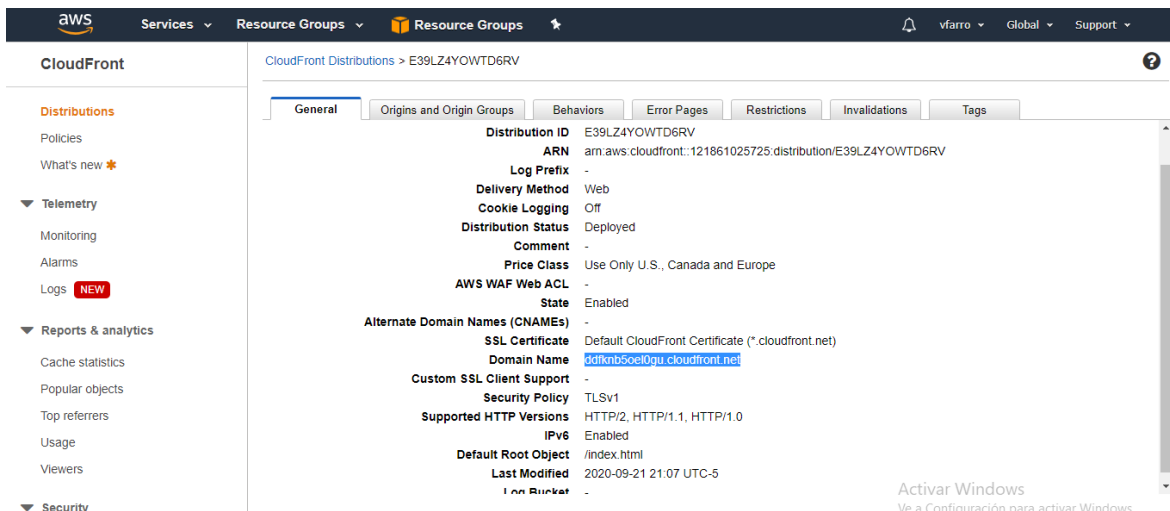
aws Services Resource Groups Resource Groups vfarro Global Support

CloudFront

Distributions
Policies
What's new

Telemetry
Monitoring
Alarms
Logs NEW

Reports & analytics
Cache statistics
Popular objects
Top referrers
Usage
Viewers

Security

CloudFront Distributions > E39LZ4YOWTD6RV

General | Origins and Origin Groups | Behaviors | Error Pages | Restrictions | Invalidations | Tags

| | |
|---|---|
| Distribution ID | E39LZ4YOWTD6RV |
| ARN | arn:aws:cloudfront::121861025725:distribution/E39LZ4YOWTD6RV |
| Log Prefix | - |
| Delivery Method | Web |
| Cookie Logging | Off |
| Distribution Status | Deployed |
| Comment | - |
| Price Class | Use Only U.S., Canada and Europe |
| AWS WAF Web ACL | - |
| State | Enabled |
| Alternate Domain Names (CNAMEs) | - |
| SSL Certificate | Default CloudFront Certificate (*.cloudfront.net) |
| Domain Name | ddfknb5oel0gu.cloudfront.net |
| Custom SSL Client Support | - |
| Security Policy | TLSv1 |
| Supported HTTP Versions | HTTP/2, HTTP/1.1, HTTP/1.0 |
| IPv6 | Enabled |
| Default Root Object | /index.html |
| Last Modified | 2020-09-21 21:07 UTC-5 |
| Log Bucket | - |

Activar Windows
Ve a Configuración para activar Windows